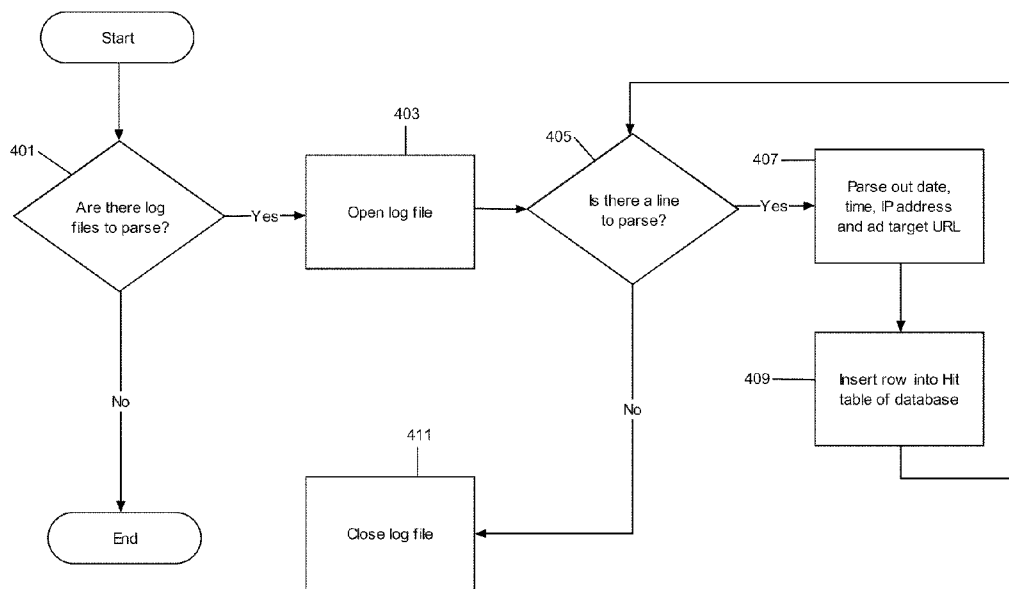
Start

401

Are there log files to parse?

Yes

403

Open log file

405

Is there a line to parse?

Yes

407

Parse out date, time, IP address and ad target URL

409

Insert row into Hit table of database

No

No

411

Close log file

End